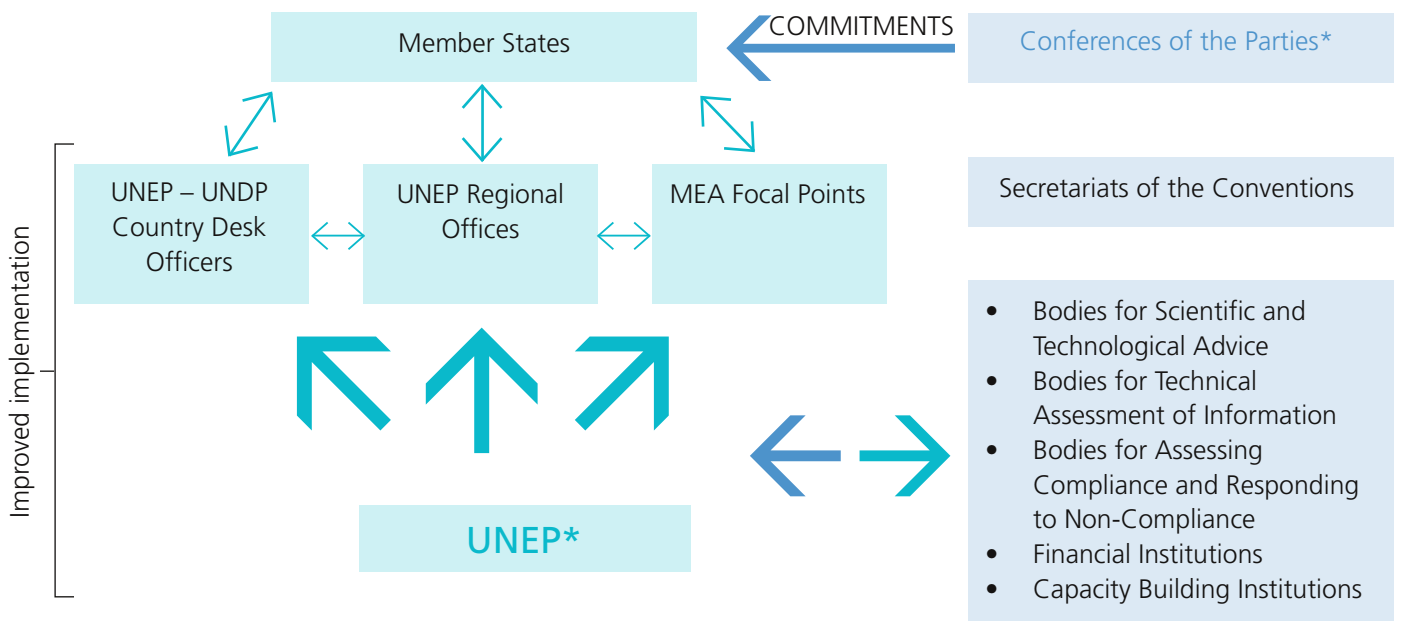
Member States

COMMITMENTS

Conferences of the Parties*

UNEP – UNDP Country Desk Officers

UNEP Regional Offices

MEA Focal Points

Secretariats of the Conventions

Improved implementation

- Bodies for Scientific and Technological Advice
- Bodies for Technical Assessment of Information
- Bodies for Assessing Compliance and Responding to Non-Compliance
- Financial Institutions
- Capacity Building Institutions

UNEP*